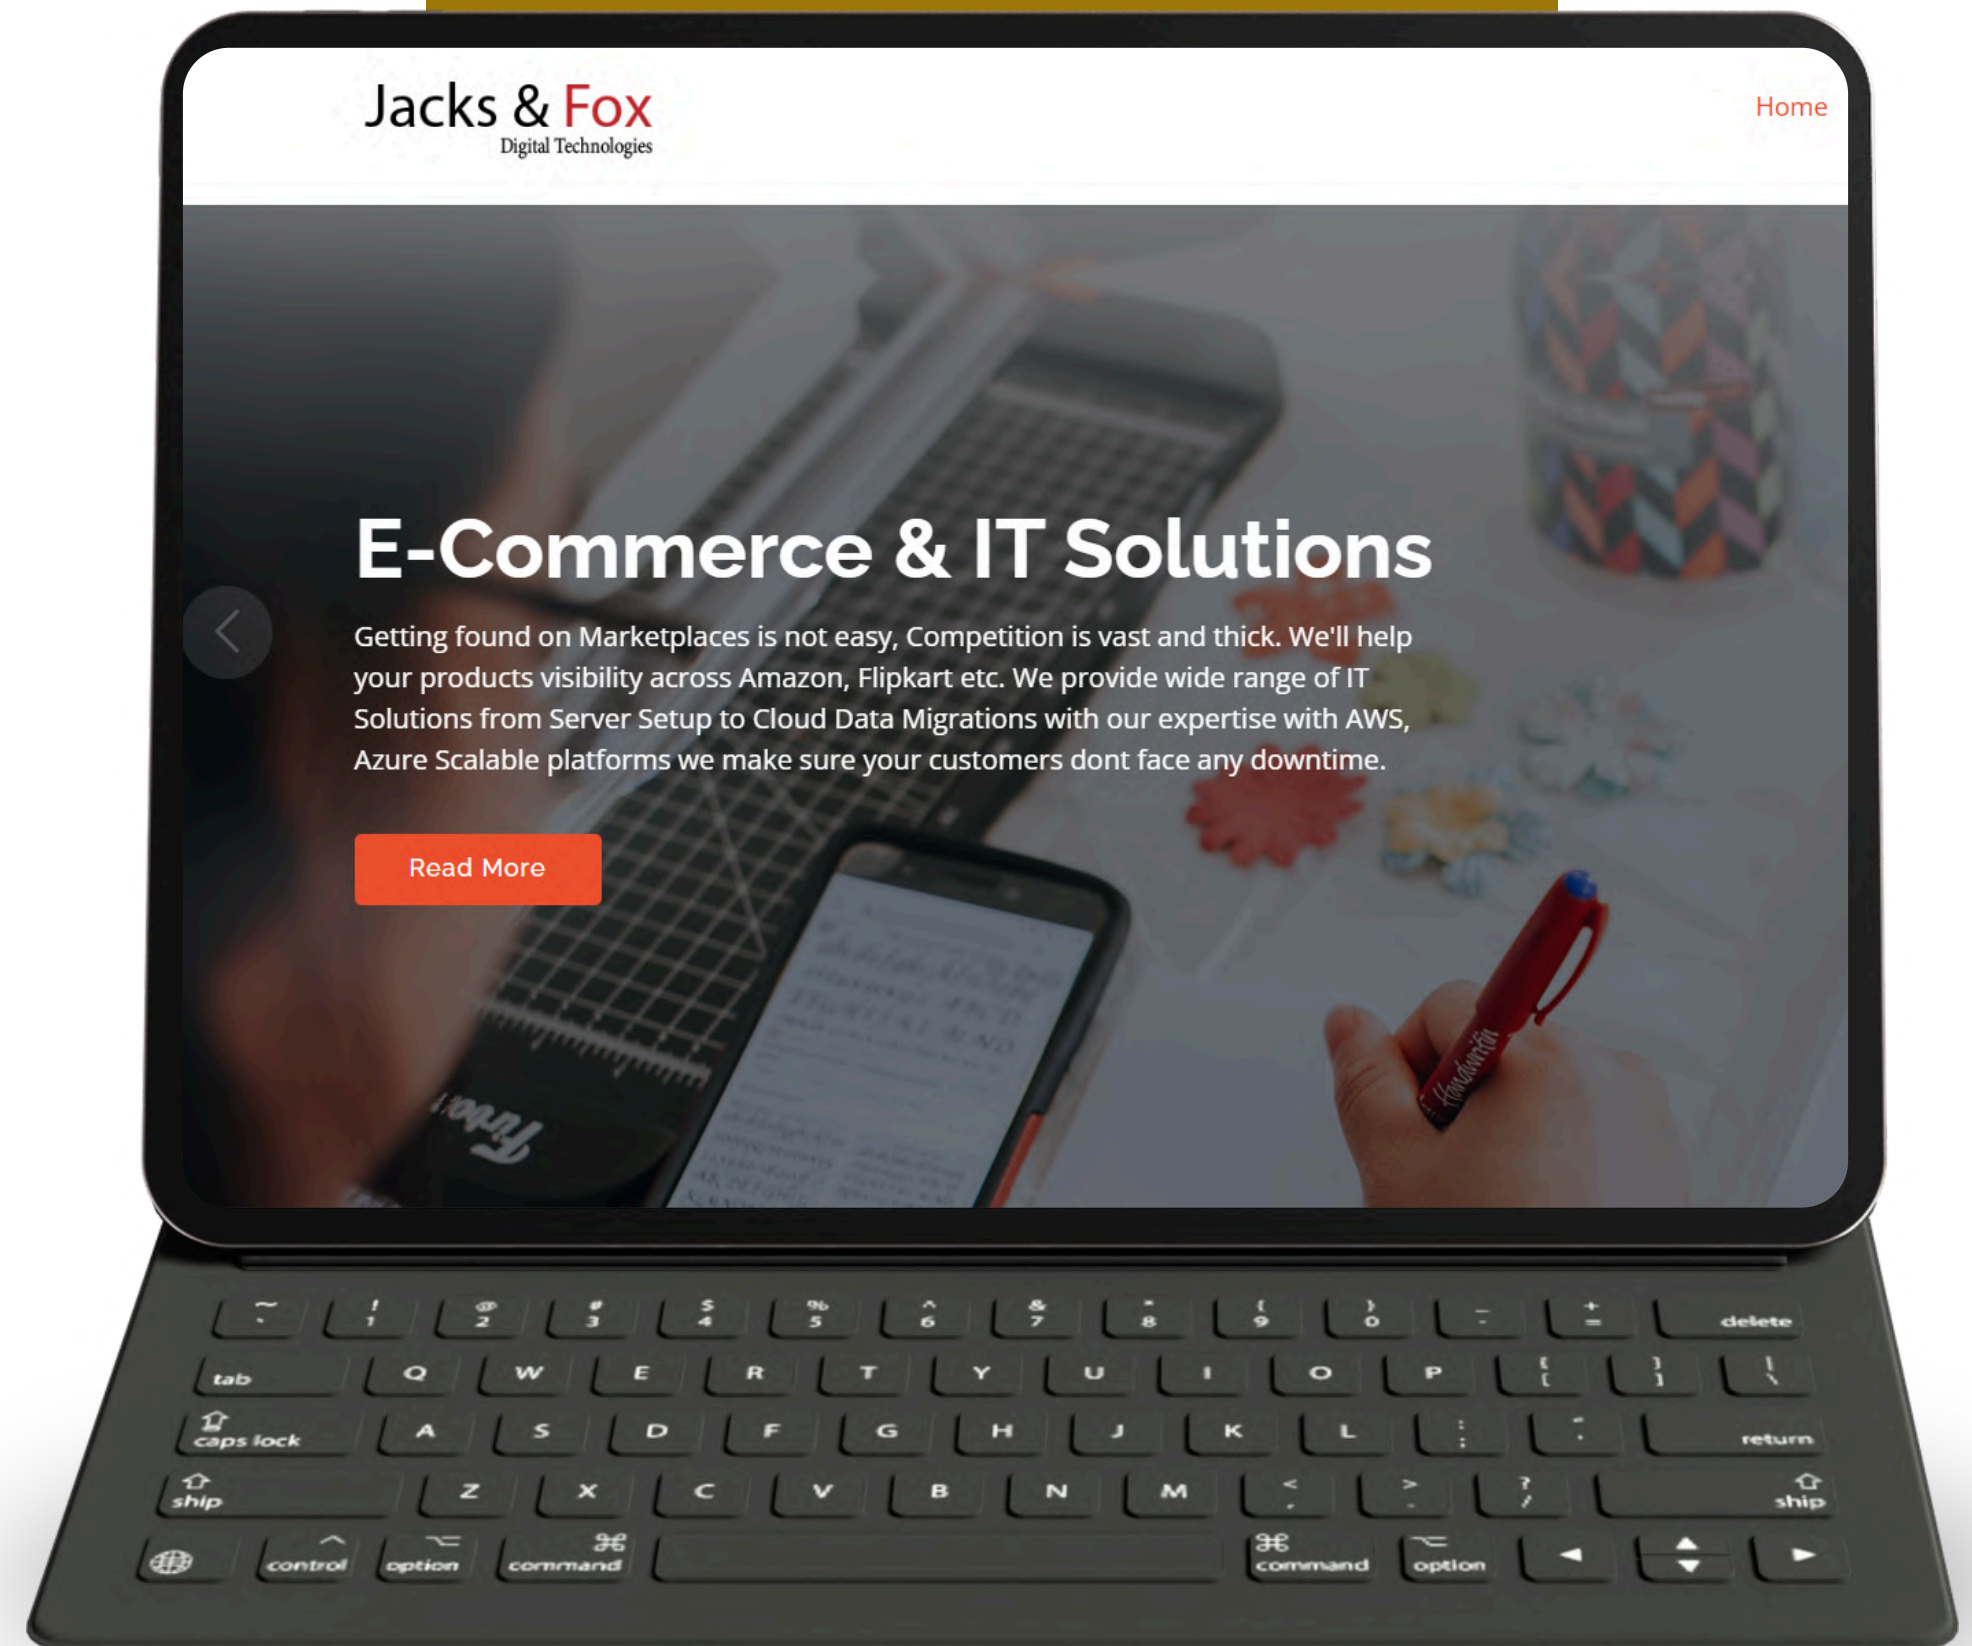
Jacks & Fox
Digital Technologies

Home

E-Commerce & IT Solutions

Getting found on Marketplaces is not easy, Competition is vast and thick. We'll help your products visibility across Amazon, Flipkart etc. We provide wide range of IT Solutions from Server Setup to Cloud Data Migrations with our expertise with AWS, Azure Scalable platforms we make sure your customers dont face any downtime.

Read More

~ ` ! 1 @ 2 # 3 $ 4 % 5 ^ 6 & 7 * 8 ( 9 ) 0 _ - + = delete
tab Q W E R T Y U I O P { [ } ] | \
caps lock A S D F G H J K L : ; " ' return
shift Z X C V B N M < , > . ? / shift
control option command command option